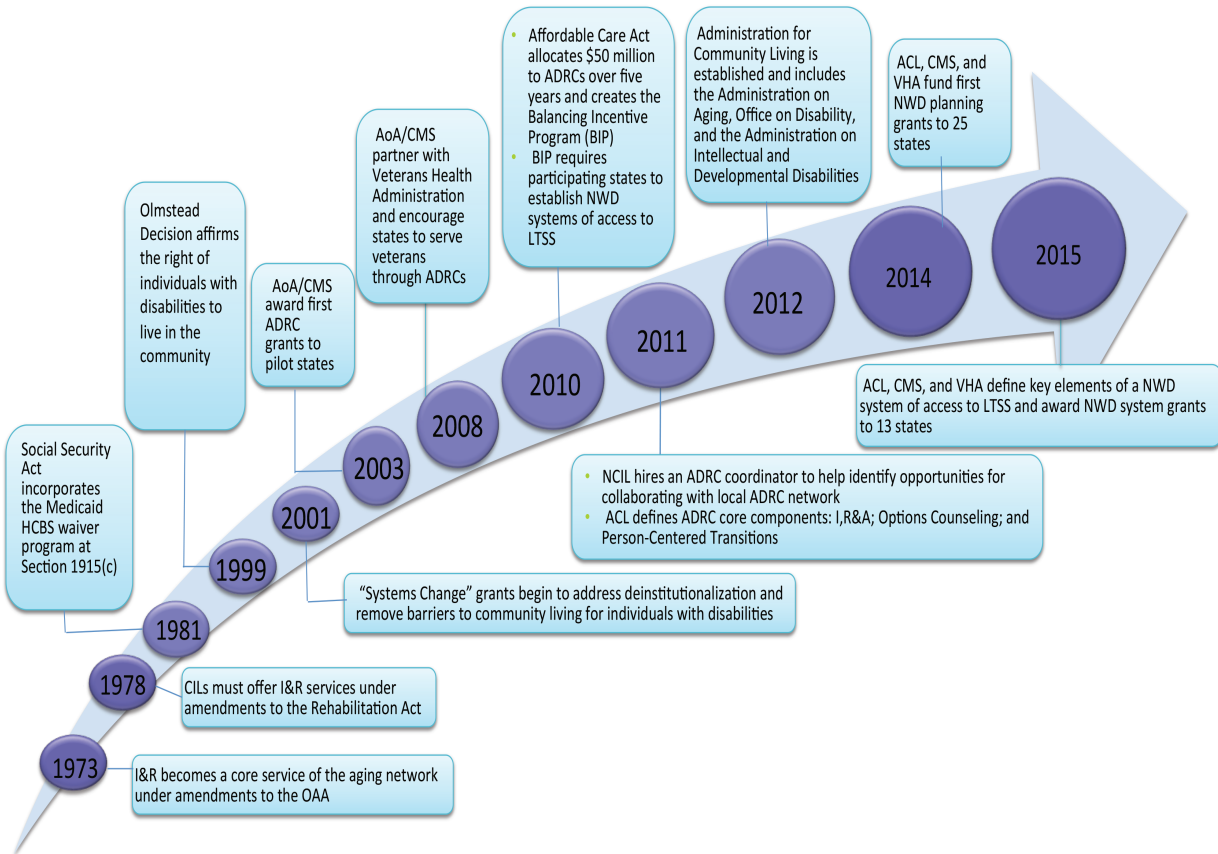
1973

I&R becomes a core service of the aging network under amendments to the OAA

1978

CILs must offer I&R services under amendments to the Rehabilitation Act

1981

Social Security Act incorporates the Medicaid HCBS waiver program at Section 1915(c)

1999

Olmstead Decision affirms the right of individuals with disabilities to live in the community

2001

"Systems Change" grants begin to address deinstitutionalization and remove barriers to community living for individuals with disabilities

2003

AoA/CMS award first ADRC grants to pilot states

2008

AoA/CMS partner with Veterans Health Administration and encourage states to serve veterans through ADRCs

2010

- Affordable Care Act allocates $50 million to ADRCs over five years and creates the Balancing Incentive Program (BIP)
- BIP requires participating states to establish NWD systems of access to LTSS

2011

- NCIL hires an ADRC coordinator to help identify opportunities for collaborating with local ADRC network
- ACL defines ADRC core components: I,R&A; Options Counseling; and Person-Centered Transitions

2012

Administration for Community Living is established and includes the Administration on Aging, Office on Disability, and the Administration on Intellectual and Developmental Disabilities

2014

ACL, CMS, and VHA fund first NWD planning grants to 25 states

2015

ACL, CMS, and VHA define key elements of a NWD system of access to LTSS and award NWD system grants to 13 states